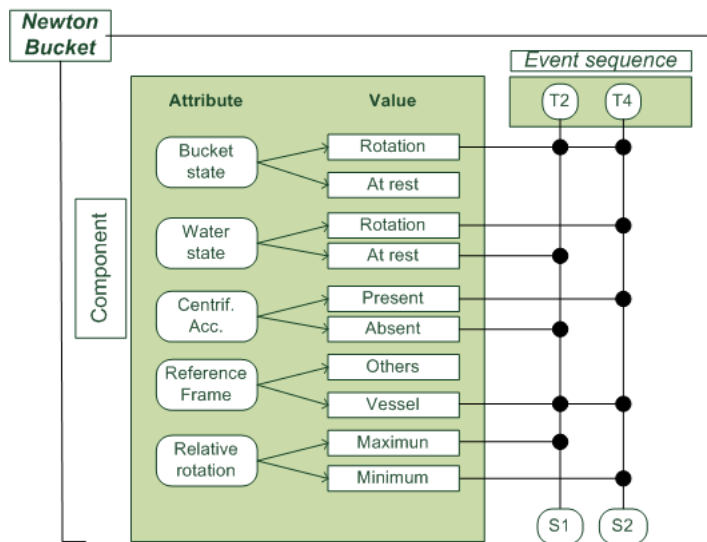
Newton Bucket

Event sequence

T2

T4

Component

Attribute

Value

Bucket state

Rotation

At rest

Water state

Rotation

At rest

Centrif. Acc.

Present

Absent

Reference Frame

Others

Vessel

Relative rotation

Maximun

Minimum

S1

S2